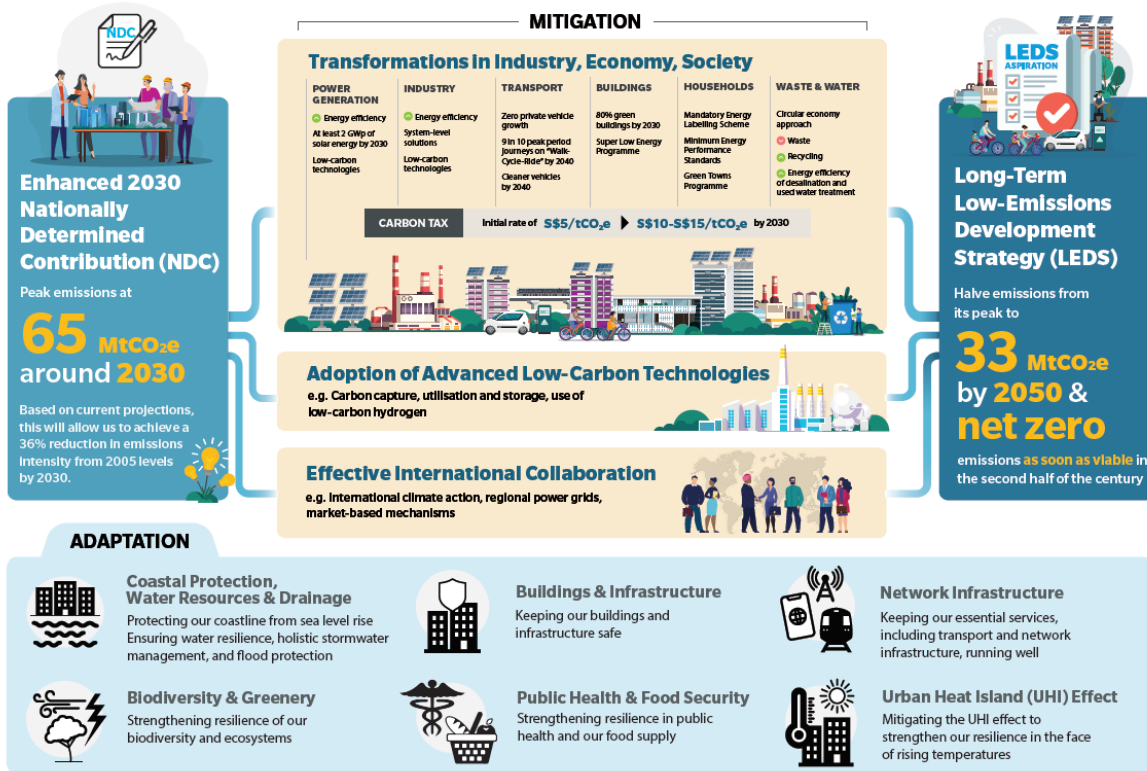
NDC

Enhanced 2030 Nationally Determined Contribution (NDC)

Peak emissions at

65 $MtCO_2e$ around 2030

Based on current projections, this will allow us to achieve a 36% reduction in emissions intensity from 2005 levels by 2030.

MITIGATION

Transformations in Industry, Economy, Society

POWER GENERATION

Energy efficiency

At least 2 GWp of solar energy by 2030

Low-carbon technologies

INDUSTRY

Energy efficiency

System-level solutions

Low-carbon technologies

TRANSPORT

Zero private vehicle growth

9 in 10 peak period journeys on "Walk-Cycle-Ride" by 2040

Cleaner vehicles by 2040

BUILDINGS

80% green buildings by 2030

Super Low Energy Programme

HOUSEHOLDS

Mandatory Energy Labelling Scheme

Minimum Energy Performance Standards

Green Towns Programme

WASTE & WATER

Circular economy approach

Waste

Recycling

Energy efficiency of desalination and used water treatment

CARBON TAX Initial rate of S\$5/$tCO_2e$ S\$10-S\$15/$tCO_2e$ by 2030

Adoption of Advanced Low-Carbon Technologies

e.g. Carbon capture, utilisation and storage, use of low-carbon hydrogen

Effective International Collaboration

e.g. International climate action, regional power grids, market-based mechanisms

LEDS ASPIRATION

Long-Term Low-Emissions Development Strategy (LEDS)

Halve emissions from its peak to

33 $MtCO_2e$ by 2050 & net zero

emissions as soon as viable in the second half of the century

ADAPTATION

Coastal Protection, Water Resources & Drainage

Protecting our coastline from sea level rise
Ensuring water resilience, holistic stormwater management, and flood protection

Buildings & Infrastructure

Keeping our buildings and infrastructure safe

Network Infrastructure

Keeping our essential services, including transport and network infrastructure, running well

Biodiversity & Greenery

Strengthening resilience of our biodiversity and ecosystems

Public Health & Food Security

Strengthening resilience in public health and our food supply

Urban Heat Island (UHI) Effect

Mitigating the UHI effect to strengthen our resilience in the face of rising temperatures